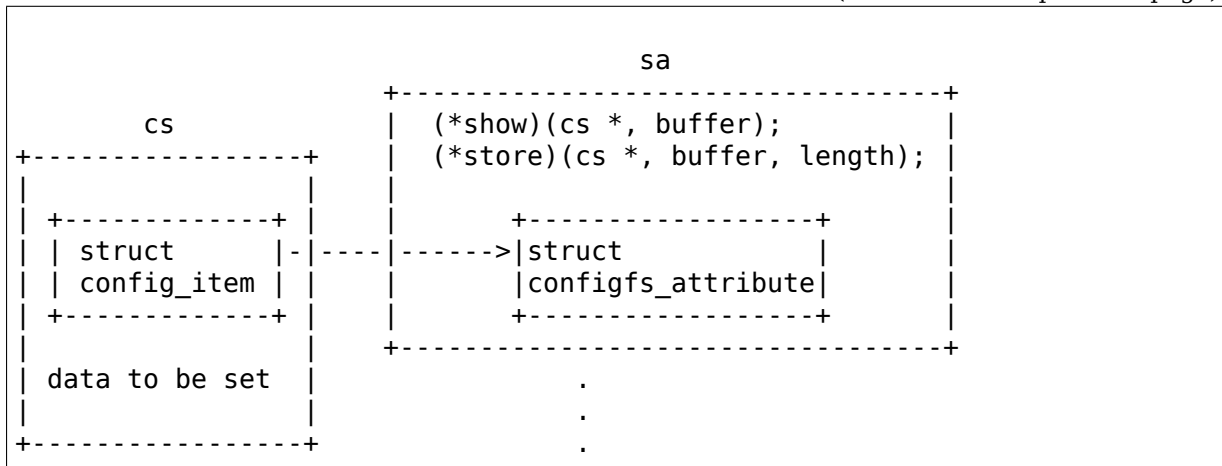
(continues on previous page)

```
                                    sa
                          +----------------------------------+
      cs                  |  (*show)(cs *, buffer);          |
+-----------------+       |  (*store)(cs *, buffer, length); |
|                 |       |                                  |
| +-------------+ |       |      +------------------+        |
| | struct      |-|-------|------>|struct            |        |
| | config_item | |       |      |configfs_attribute|        |
| +-------------+ |       |      +------------------+        |
|                 |       +----------------------------------+
| data to be set  |                    .
|                 |                    .
+-----------------+                    .
```